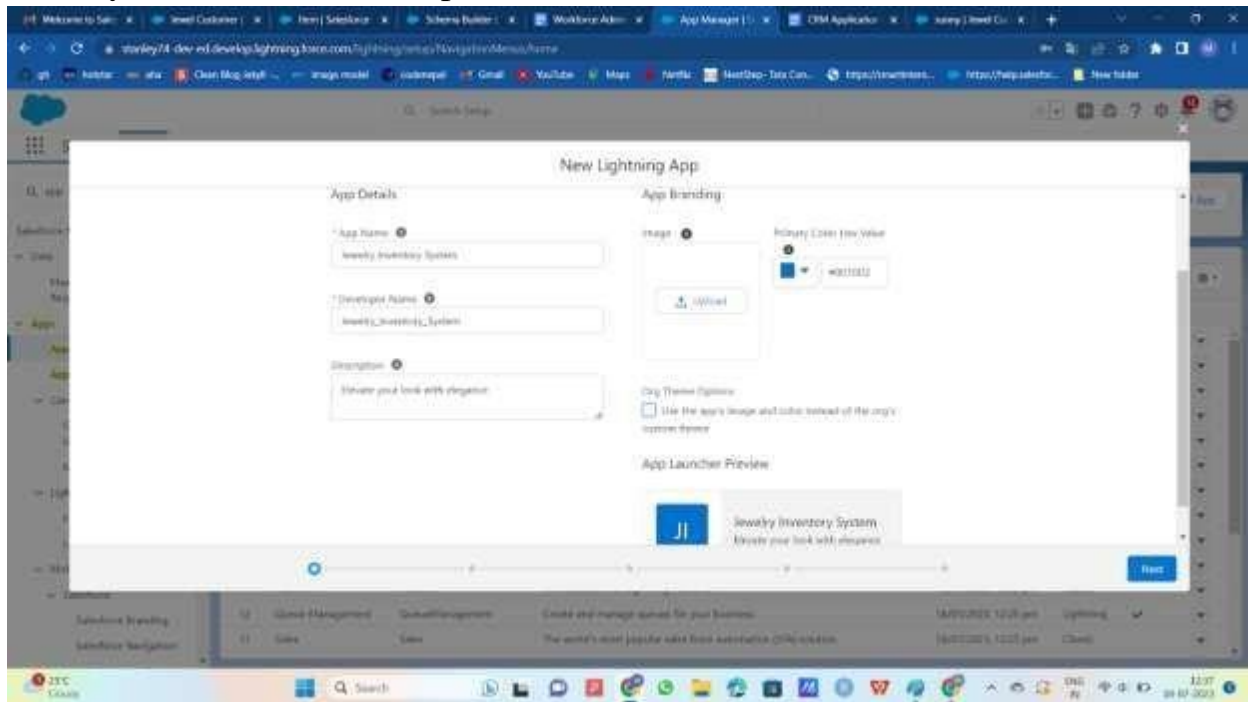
New Lightning App

App Details

* App Name
Jewelry Inventory System

* Developer Name
Jewelry_Inventory_System

Description
Elevate your look with elegance

App Branding

Image
Upload

Primary Color Hex Value
#0070D2

Org Theme Options
Use the app's image and color instead of the org's custom theme

App Launcher Preview

JI
Jewelry Inventory System
Elevate your look with elegance

Next

Queue Management
QueueManagement
Create and manage queues for your business
Lightning

Sales
Sales
The world's most popular sales force automation (SFA) solution
Classic

Salesforce Branding
Salesforce Navigation

Search Setup

App Manager

CRM Application

23°C
Cloudy

Search

ENG
IN
12:37
24-07-2023